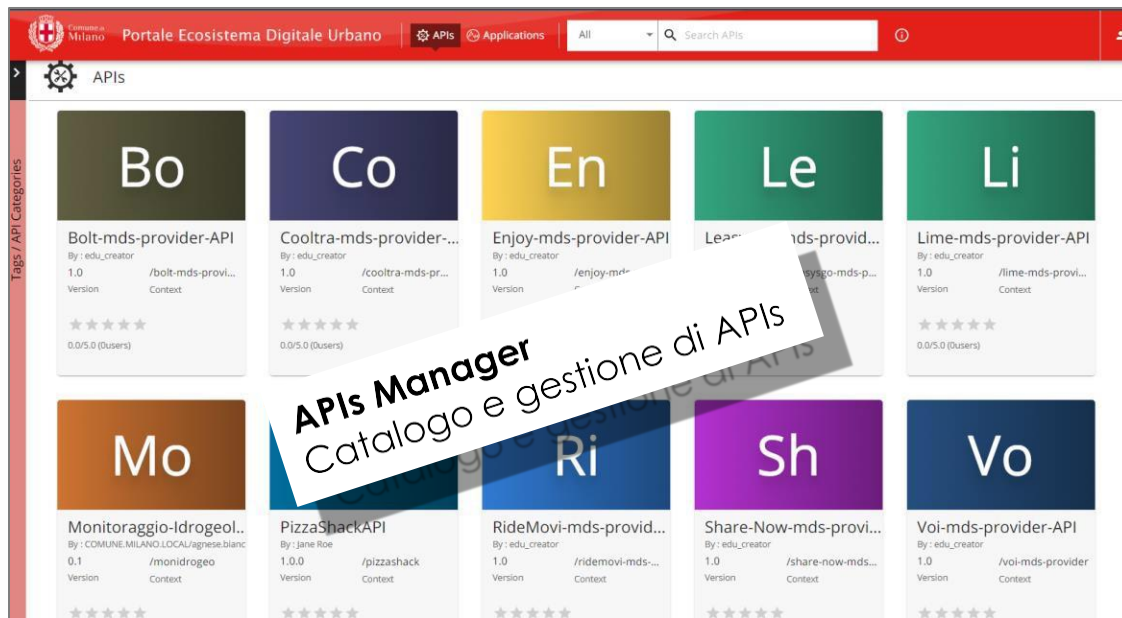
Comune di Milano Portale Ecosistema Digitale Urbano APIs Applications All Search APIs

Tags / API Categories

APIs

Bo
Bolt-mds-provider-API
By : edu_creator
1.0 Version
/bolt-mds-provi... Context
0.0/5.0 (0users)

Co
Cooltra-mds-provider-...
By : edu_creator
1.0 Version
/cooltra-mds-pr... Context
0.0/5.0 (0users)

En
Enjoy-mds-provider-API
By : edu_creator
1.0 Version
/enjoy-mds-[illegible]

Le
Leas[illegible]mds-provid...
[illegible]sysgo-mds-p...

Li
Lime-mds-provider-API
By : edu_creator
1.0 Version
/lime-mds-provi... Context
0.0/5.0 (0users)

APIs Manager
Catalogo e gestione di APIs

Mo
Monitoraggio-Idrogeol...
By : COMUNE.MILANO.LOCAL/agnese.bianc
0.1 Version
/monidrogeo Context

PizzaShackAPI
By : Jane Roe
1.0.0 Version
/pizzashack Context

Ri
RideMovi-mds-provid...
By : edu_creator
1.0 Version
/ridemovi-mds-... Context

Sh
Share-Now-mds-provi...
By : edu_creator
1.0 Version
/share-now-mds... Context

Vo
Voi-mds-provider-API
By : edu_creator
1.0 Version
/voi-mds-provider Context